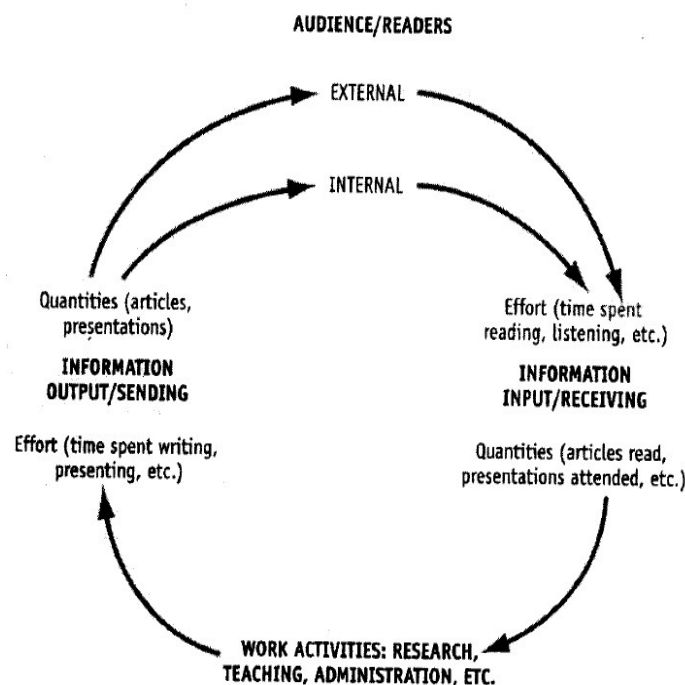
AUDIENCE/READERS

EXTERNAL

INTERNAL

Quantities (articles, presentations)

INFORMATION OUTPUT/SENDING

Effort (time spent writing, presenting, etc.)

Effort (time spent reading, listening, etc.)

INFORMATION INPUT/RECEIVING

Quantities (articles read, presentations attended, etc.)

WORK ACTIVITIES: RESEARCH, TEACHING, ADMINISTRATION, ETC.